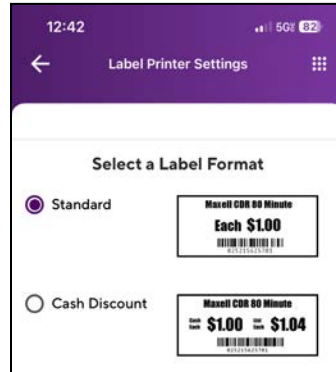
12:42

5G 82

Label Printer Settings

Select a Label Format

Standard

Maxell CDR 80 Minute

Each $1.00

025215625781

Cash Discount

Maxell CDR 80 Minute

Cash Each $1.00 Card Each $1.04

025215625781